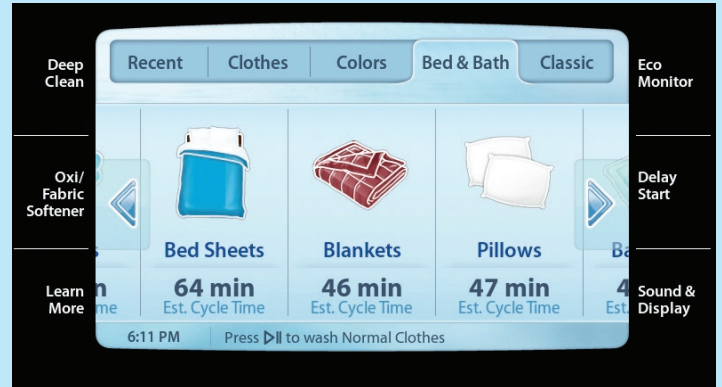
Deep Clean

Oxi/ Fabric Softener

Learn More

Recent | Clothes | Colors | Bed & Bath | Classic

n
me

Bed Sheets
64 min
Est. Cycle Time

Blankets
46 min
Est. Cycle Time

Pillows
47 min
Est. Cycle Time

Ba
4
Est.

6:11 PM | Press ▷II to wash Normal Clothes

Eco Monitor

Delay Start

Sound & Display